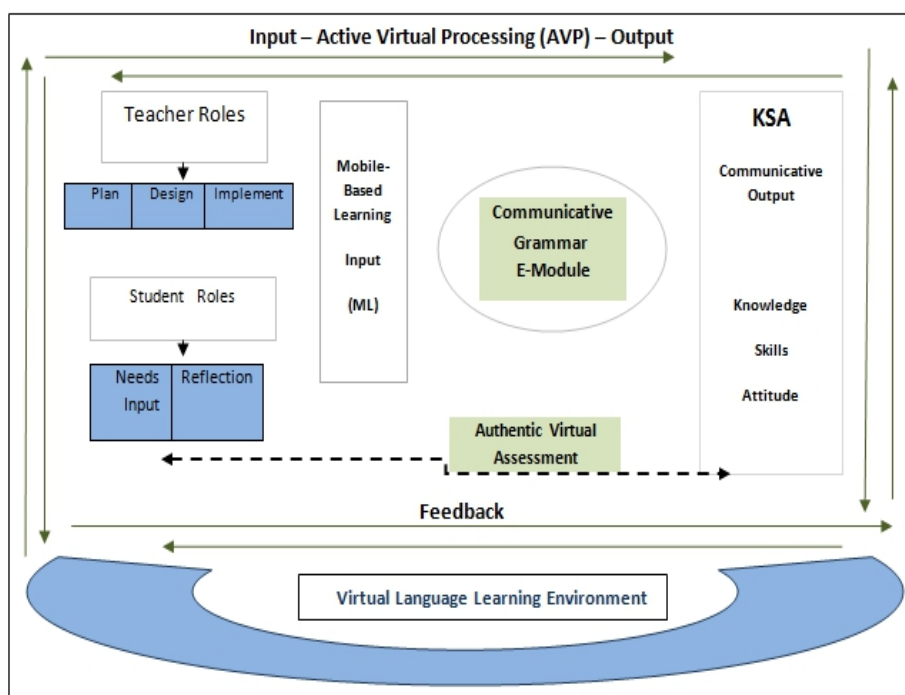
Input – Active Virtual Processing (AVP) – Output

Teacher Roles

| Plan | Design | Implement |
|---|---|---|

Student Roles

| Needs Input | Reflection |
|---|---|

Mobile-Based Learning Input (ML)

Communicative Grammar E-Module

KSA

Communicative Output

Knowledge

Skills

Attitude

Authentic Virtual Assessment

Feedback

Virtual Language Learning Environment